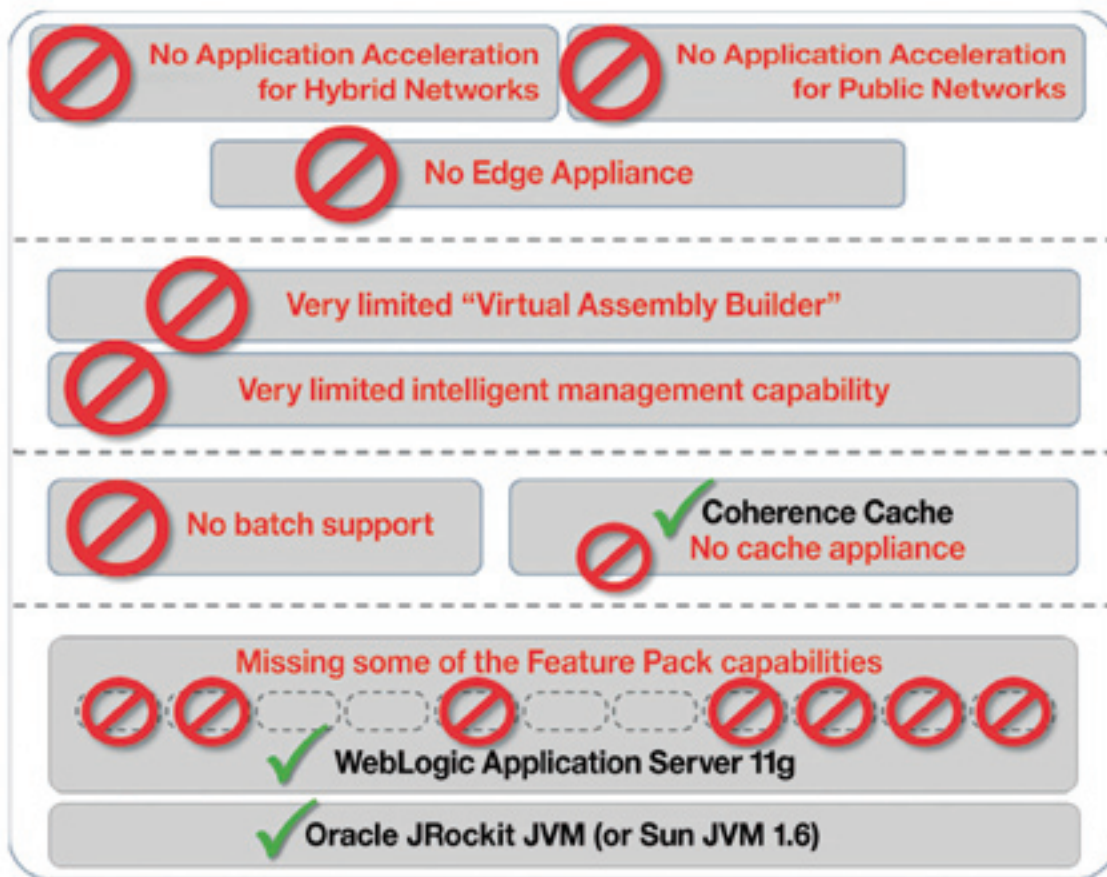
No Application Acceleration for Hybrid Networks

No Application Acceleration for Public Networks

No Edge Appliance

Very limited "Virtual Assembly Builder"

Very limited intelligent management capability

No batch support

Coherence Cache
No cache appliance

Missing some of the Feature Pack capabilities

WebLogic Application Server 11g

Oracle JRockit JVM (or Sun JVM 1.6)